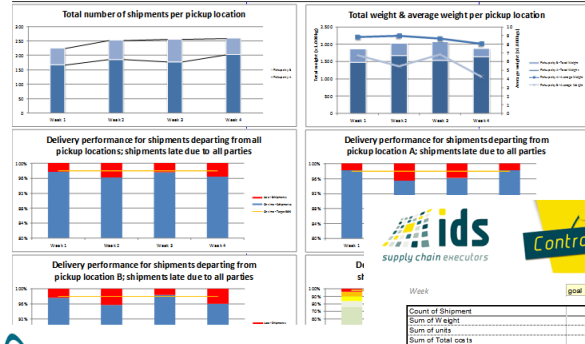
Total number of shipments per pickup location

Week 1
Week 2
Week 3
Week 4

Total weight & average weight per pickup location

Total weight (in 1,000kg)
Average weight (in 1,000kg)

Week 1
Week 2
Week 3
Week 4

Delivery performance for shipments departing from all pickup locations; shipments late due to all parties

100%
98%
96%
94%
92%
90%
88%
86%

Week 1
Week 2
Week 3
Week 4

Delivery performance for shipments departing from pickup location A; shipments late due to all parties

100%
98%
96%
94%
92%
90%
88%
86%

Week 1
Week 2
Week 3
Week 4

ids
supply chain executors

Contro

Delivery performance for shipments departing from pickup location B; shipments late due to all parties

100%
98%
96%

De
sh

Week
goal

Count of Shipment
Sum of Weight
Sum of units
Sum of Total costs